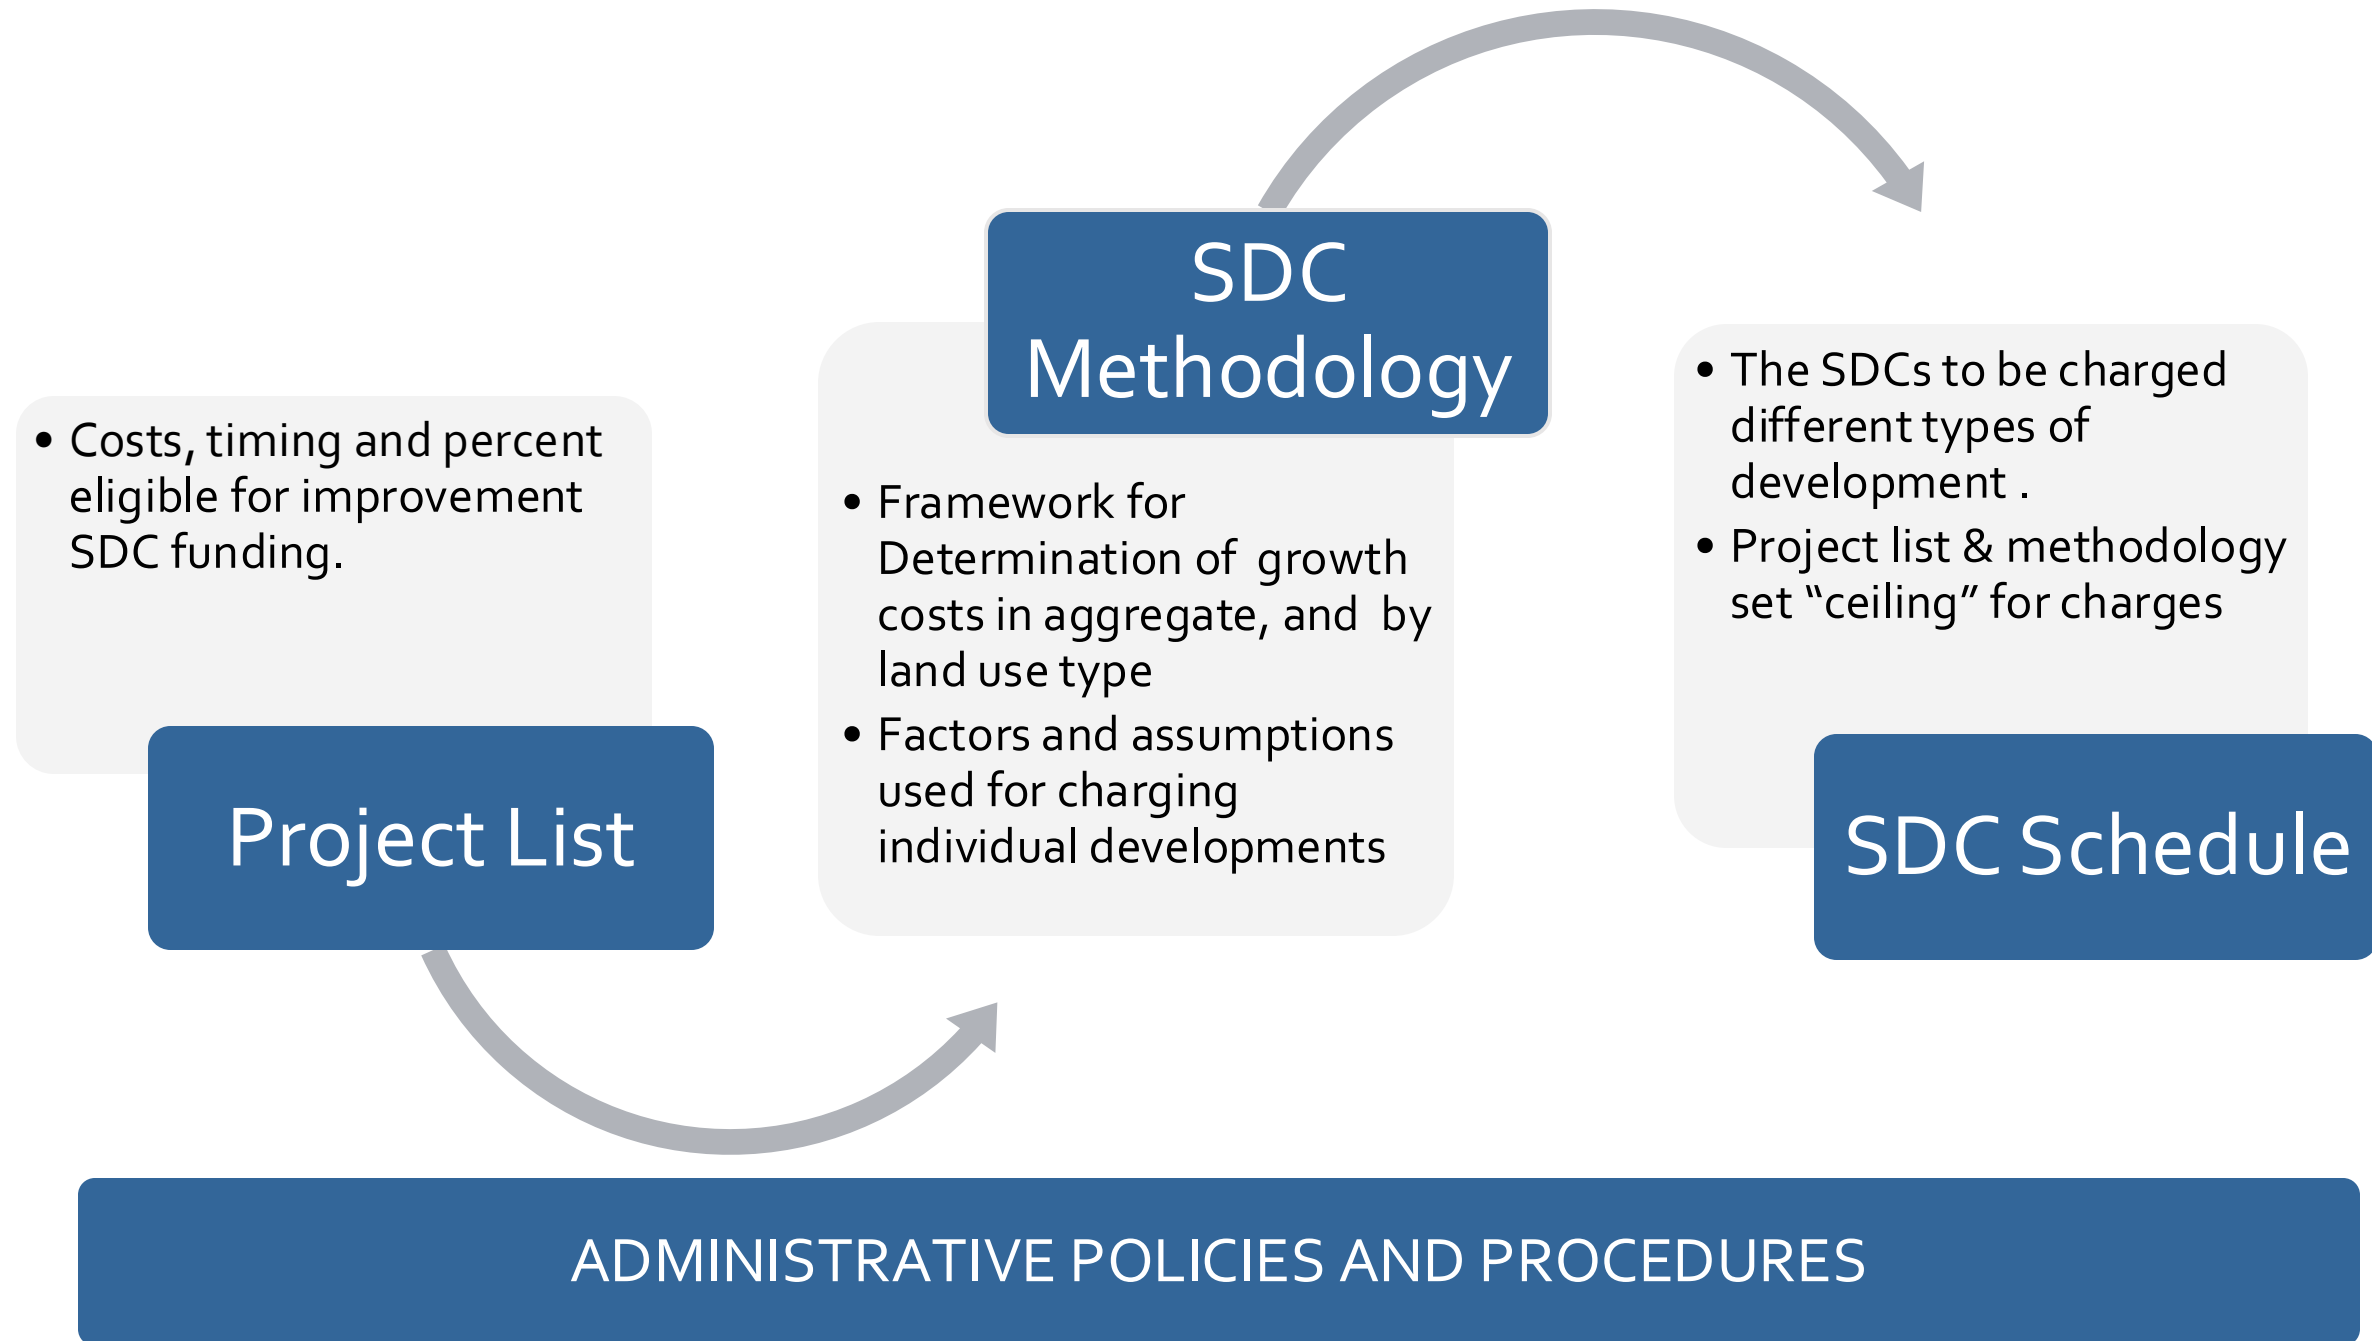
- Costs, timing and percent eligible for improvement SDC funding.

Project List

SDC Methodology

- Framework for Determination of growth costs in aggregate, and by land use type
- Factors and assumptions used for charging individual developments

- The SDCs to be charged different types of development .
- Project list & methodology set “ceiling” for charges

SDC Schedule

ADMINISTRATIVE POLICIES AND PROCEDURES